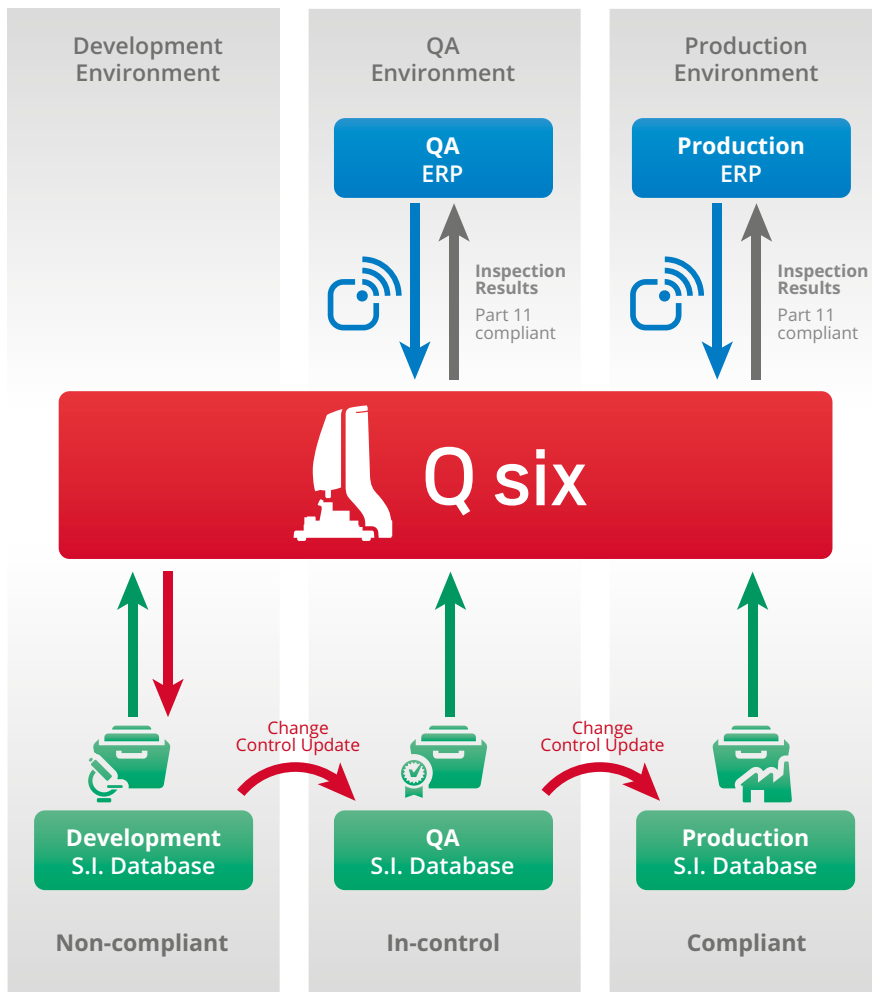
Development Environment

QA Environment

Production Environment

QA ERP

Production ERP

Inspection Results
Part 11 compliant

Inspection Results
Part 11 compliant

Q six

Change Control Update

Change Control Update

Development S.I. Database

QA S.I. Database

Production S.I. Database

Non-compliant

In-control

Compliant